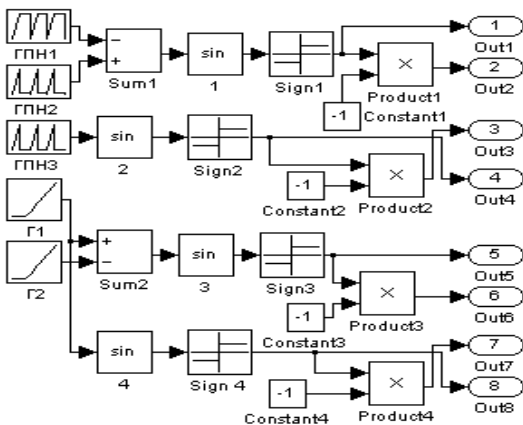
ГПН1
ГПН2
ГПН3
Г1
Г2
Sum1
Sum2
sin
1
sin
2
sin
3
sin
4
Sign1
Sign2
Sign3
Sign 4
-1
Constant1
-1
Constant2
-1
Constant3
-1
Constant4
Product1
Product2
Product3
Product4
1
Out1
2
Out2
3
Out3
4
Out4
5
Out5
6
Out6
7
Out7
8
Out8